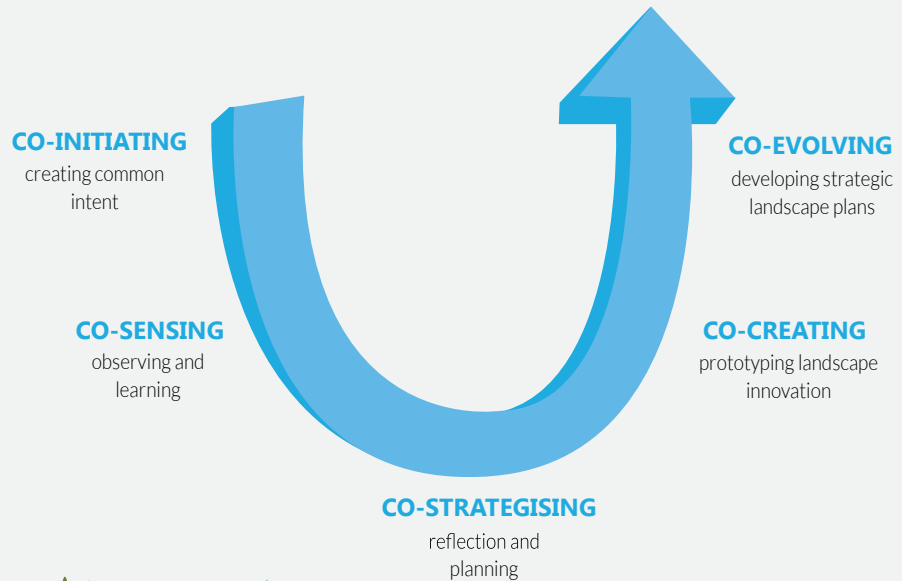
CO-INITIATING
creating common intent

CO-SENSING
observing and learning

CO-STRATEGISING
reflection and planning

CO-CREATING
prototyping landscape innovation

CO-EVOLVING
developing strategic landscape plans